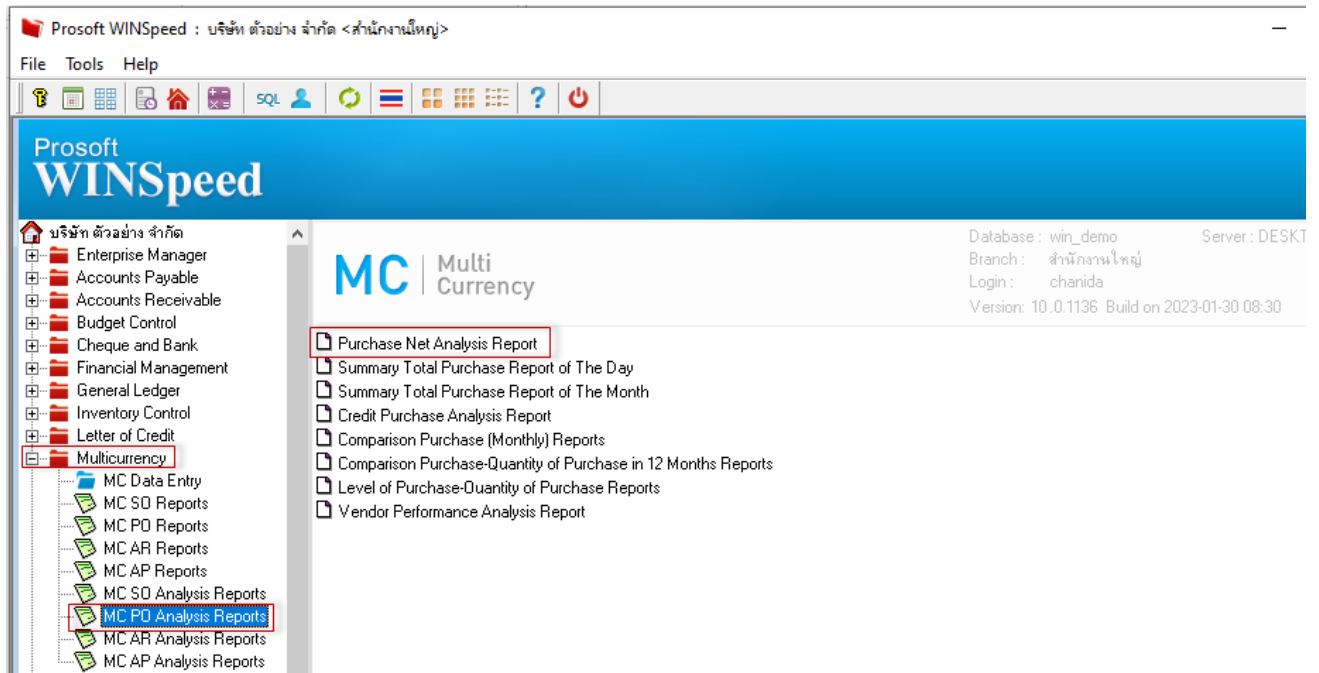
Prosoft WINSpeed : บริษัท ตัวอย่าง จำกัด <สำนักงานใหญ่>

File Tools Help

SQL

Prosoft
WINSpeed

บริษัท ตัวอย่าง จำกัด
Enterprise Manager
Accounts Payable
Accounts Receivable
Budget Control
Cheque and Bank
Financial Management
General Ledger
Inventory Control
Letter of Credit
Multicurrency
MC Data Entry
MC SO Reports
MC PO Reports
MC AR Reports
MC AP Reports
MC SO Analysis Reports
MC PO Analysis Reports
MC AR Analysis Reports
MC AP Analysis Reports

MC | Multi Currency

Database : win_demo
Branch : สำนักงานใหญ่
Login : chanida
Version: 10.0.1136 Build on 2023-01-30 08:30
Server : DESKT

Purchase Net Analysis Report
Summary Total Purchase Report of The Day
Summary Total Purchase Report of The Month
Credit Purchase Analysis Report
Comparison Purchase (Monthly) Reports
Comparison Purchase-Quantity of Purchase in 12 Months Reports
Level of Purchase-Ouantity of Purchase Reports
Vendor Performance Analysis Report